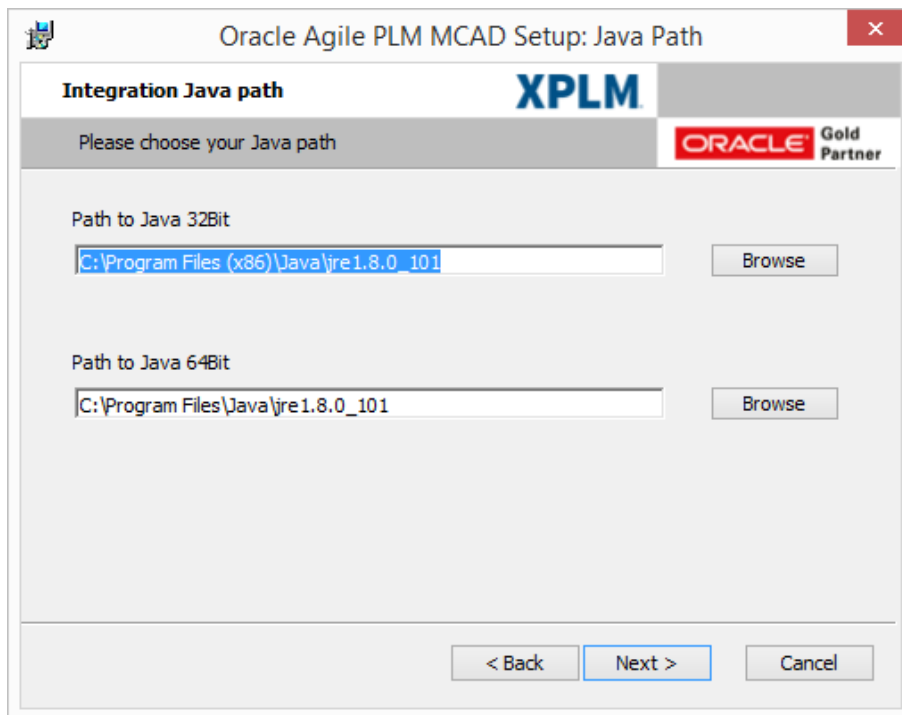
Oracle Agile PLM MCAD Setup: Java Path

×

Integration Java path

XPLM

Please choose your Java path

ORACLE Gold Partner

Path to Java 32Bit

C:\Program Files (x86)\Java\jre1.8.0_101

Browse

Path to Java 64Bit

C:\Program Files\Java\jre1.8.0_101

Browse

< Back

Next >

Cancel